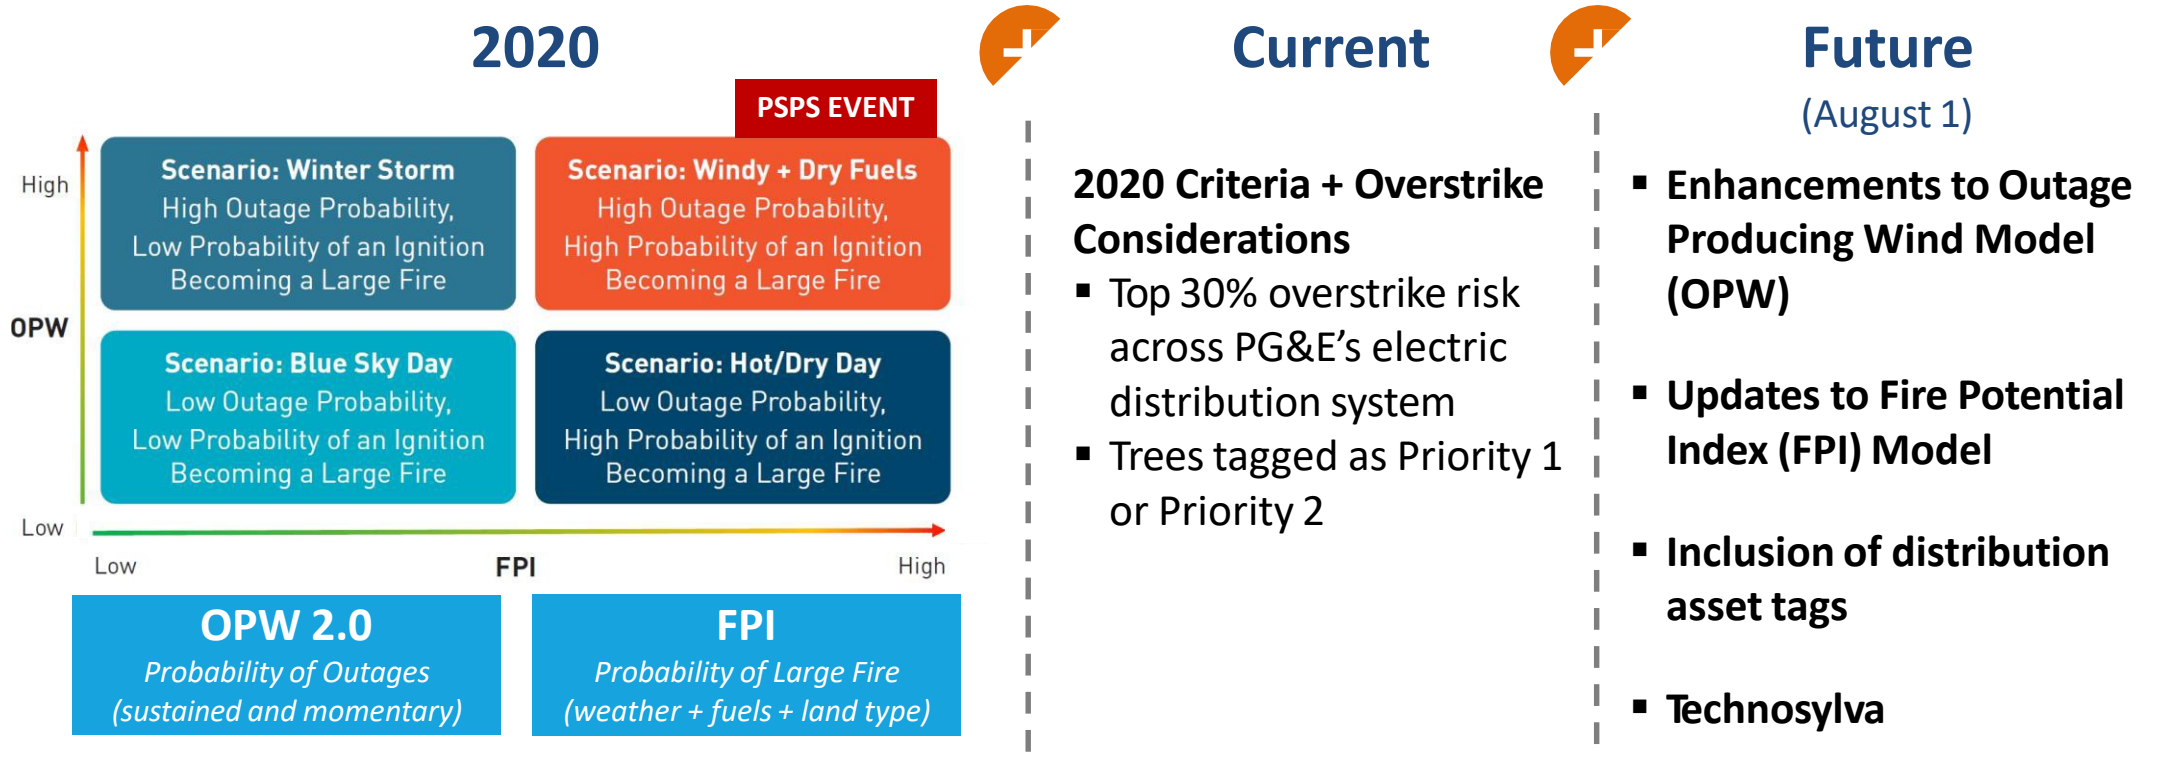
2020

PSPS EVENT

High

OPW

Low

Scenario: Winter Storm
High Outage Probability, Low Probability of an Ignition Becoming a Large Fire

Scenario: Windy + Dry Fuels
High Outage Probability, High Probability of an Ignition Becoming a Large Fire

Scenario: Blue Sky Day
Low Outage Probability, Low Probability of an Ignition Becoming a Large Fire

Scenario: Hot/Dry Day
Low Outage Probability, High Probability of an Ignition Becoming a Large Fire

Low FPI High

OPW 2.0
Probability of Outages (sustained and momentary)

FPI
Probability of Large Fire (weather + fuels + land type)

Current

2020 Criteria + Overstrike Considerations
▪ Top 30% overstrike risk across PG&E's electric distribution system
▪ Trees tagged as Priority 1 or Priority 2

Future
(August 1)

▪ Enhancements to Outage Producing Wind Model (OPW)
▪ Updates to Fire Potential Index (FPI) Model
▪ Inclusion of distribution asset tags
▪ Technosylva